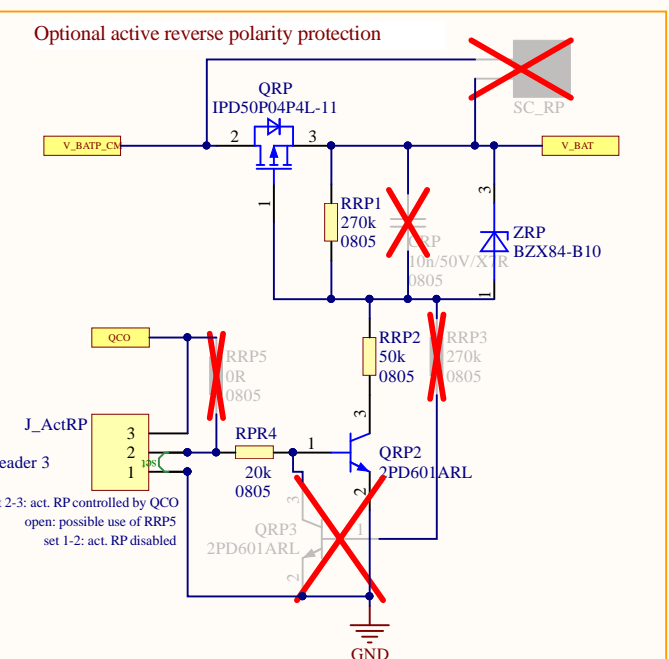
Optional active reverse polarity protection

SC_RP

QRP
IPD50P04P4L-11

V_BATP_CM

2

3

V_BAT

1

RRP1
270k
0805

CRP
10n/50V/X7R
0805

3

ZRP
BZX84-B10

1

QCO

RRP5
0R
0805

RRP2
50k
0805

RRP3
270k
0805

J_ActRP

3
2
1

eader 3

RPR4

20k
0805

1

3

QRP2
2PD601ARL

2

t 2-3: act. RP controlled by QCO
open: possible use of RRP5
set 1-2: act. RP disabled

QRP3
2PD601ARL

3

1

2

GND